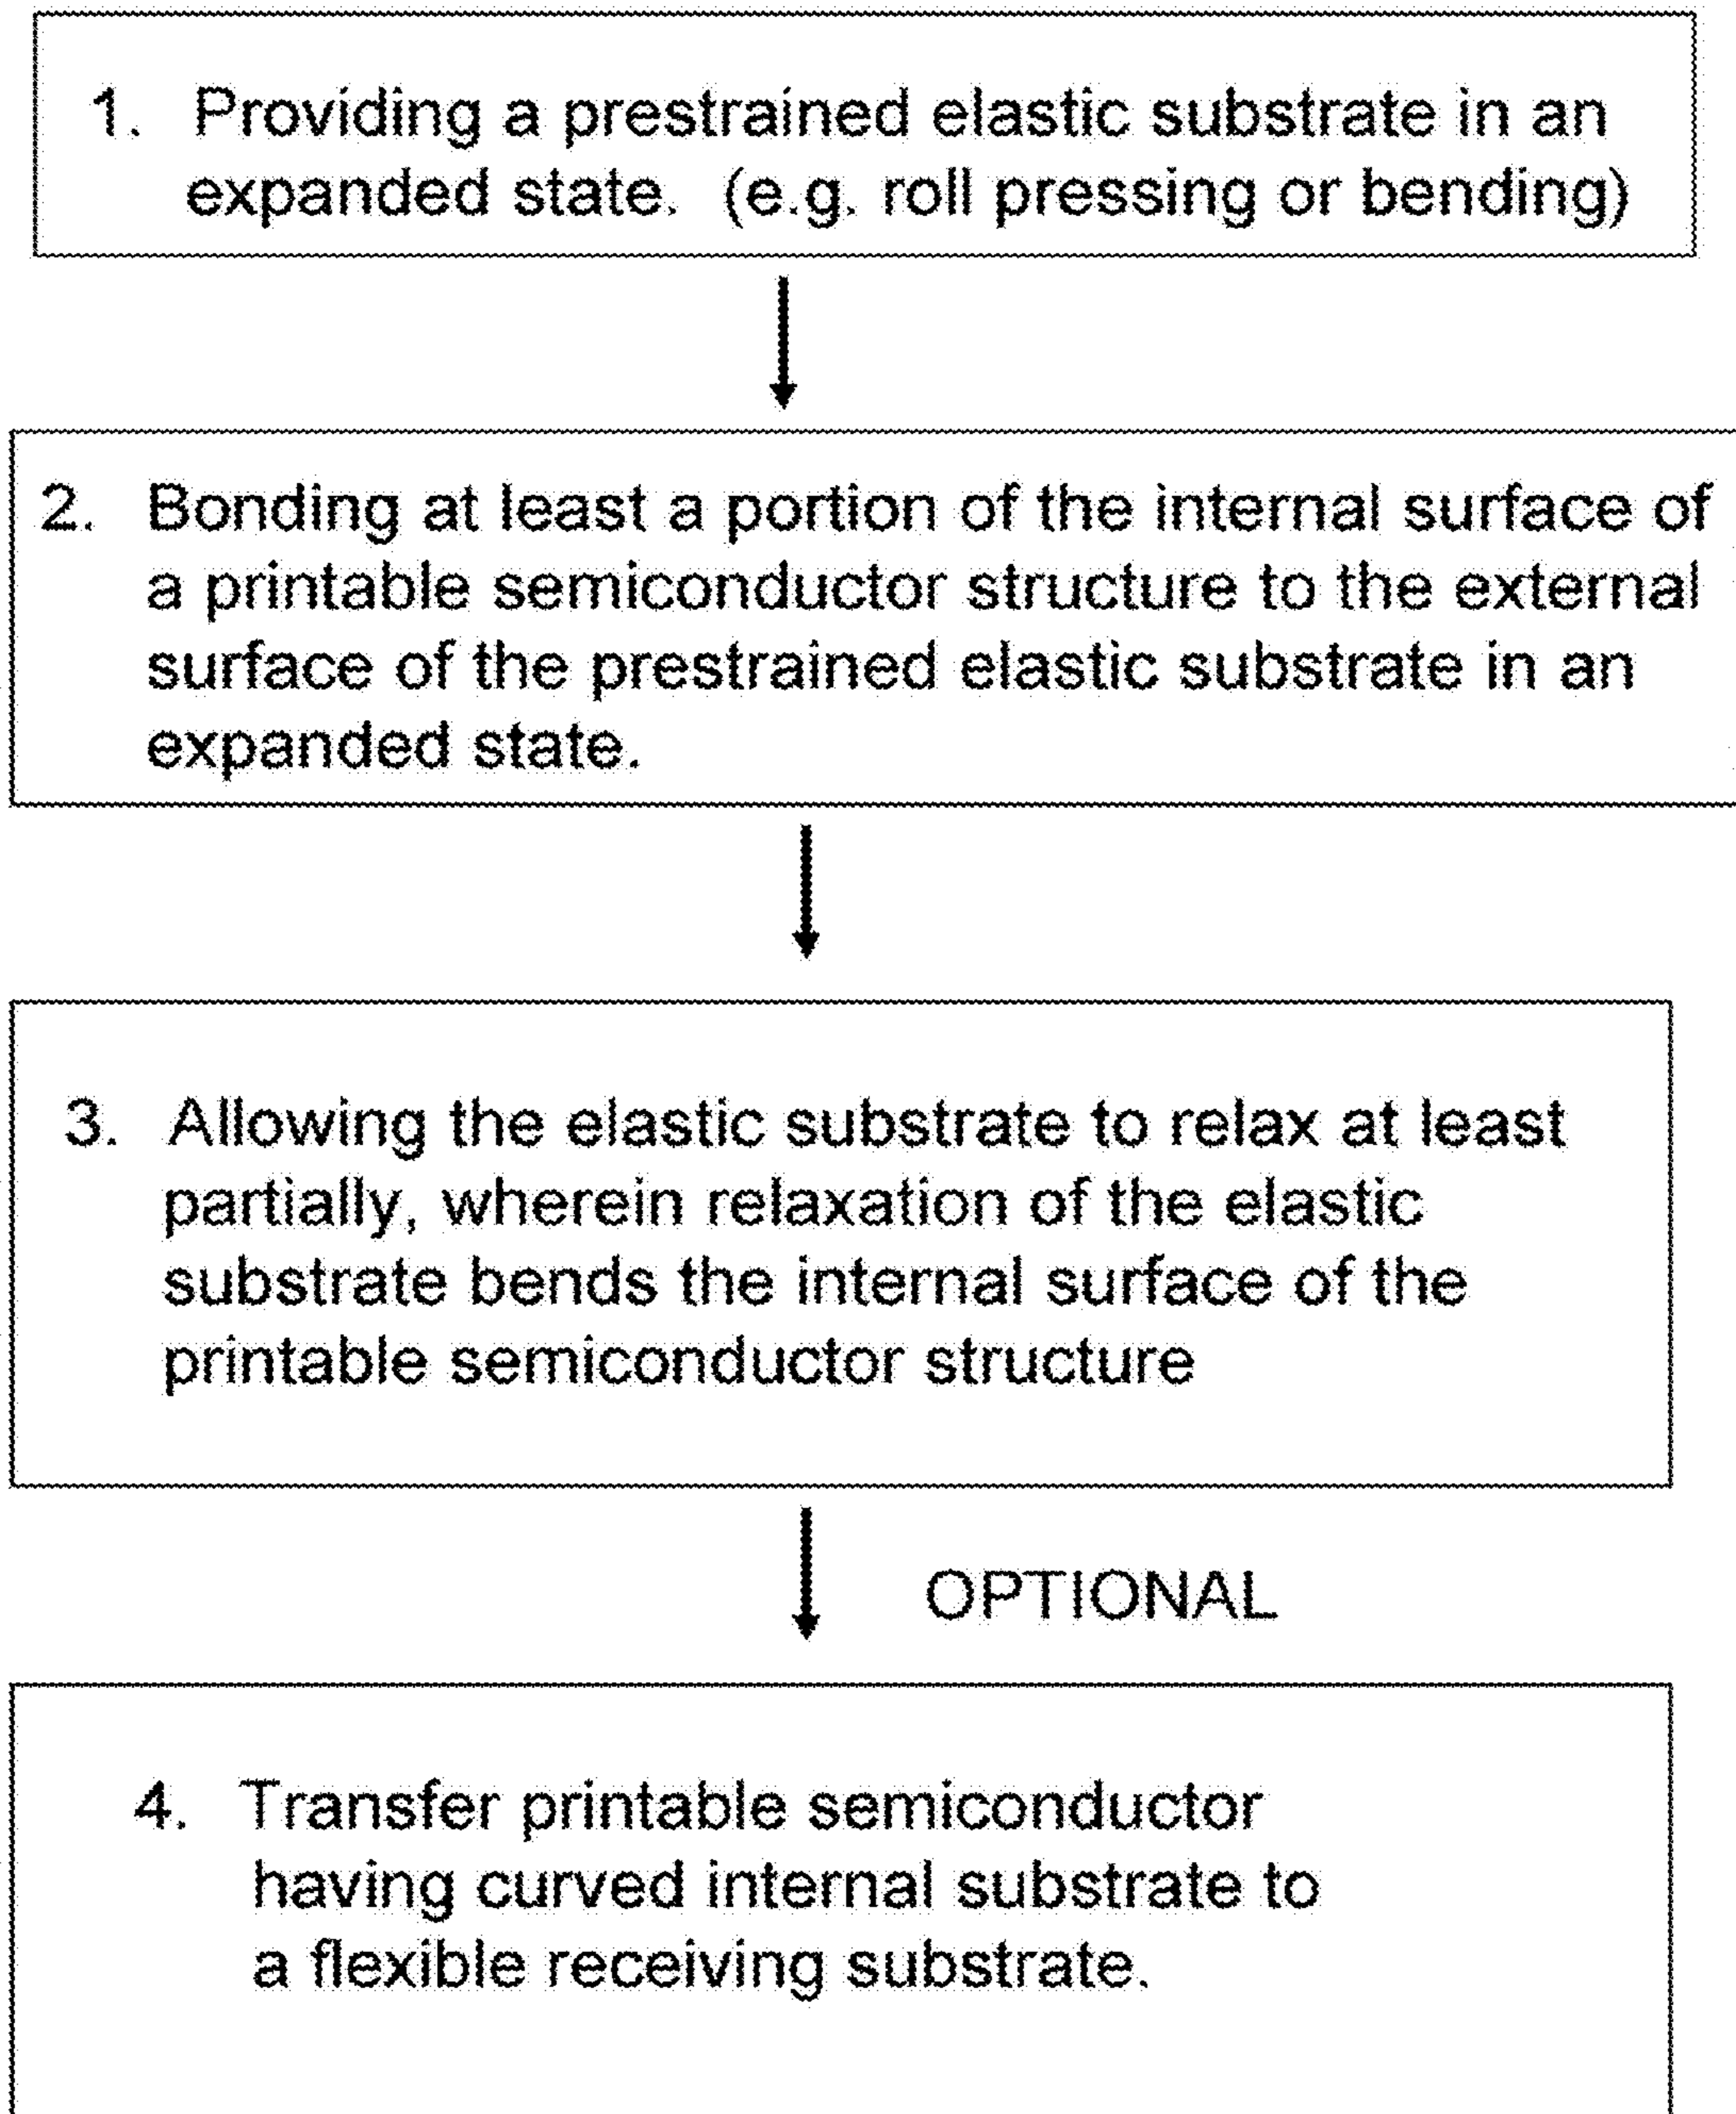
1. Providing a prestrained elastic substrate in an expanded state. (e.g. roll pressing or bending)

2. Bonding at least a portion of the internal surface of a printable semiconductor structure to the external surface of the prestrained elastic substrate in an expanded state.

3. Allowing the elastic substrate to relax at least partially, wherein relaxation of the elastic substrate bends the internal surface of the printable semiconductor structure

OPTIONAL

4. Transfer printable semiconductor having curved internal substrate to a flexible receiving substrate.